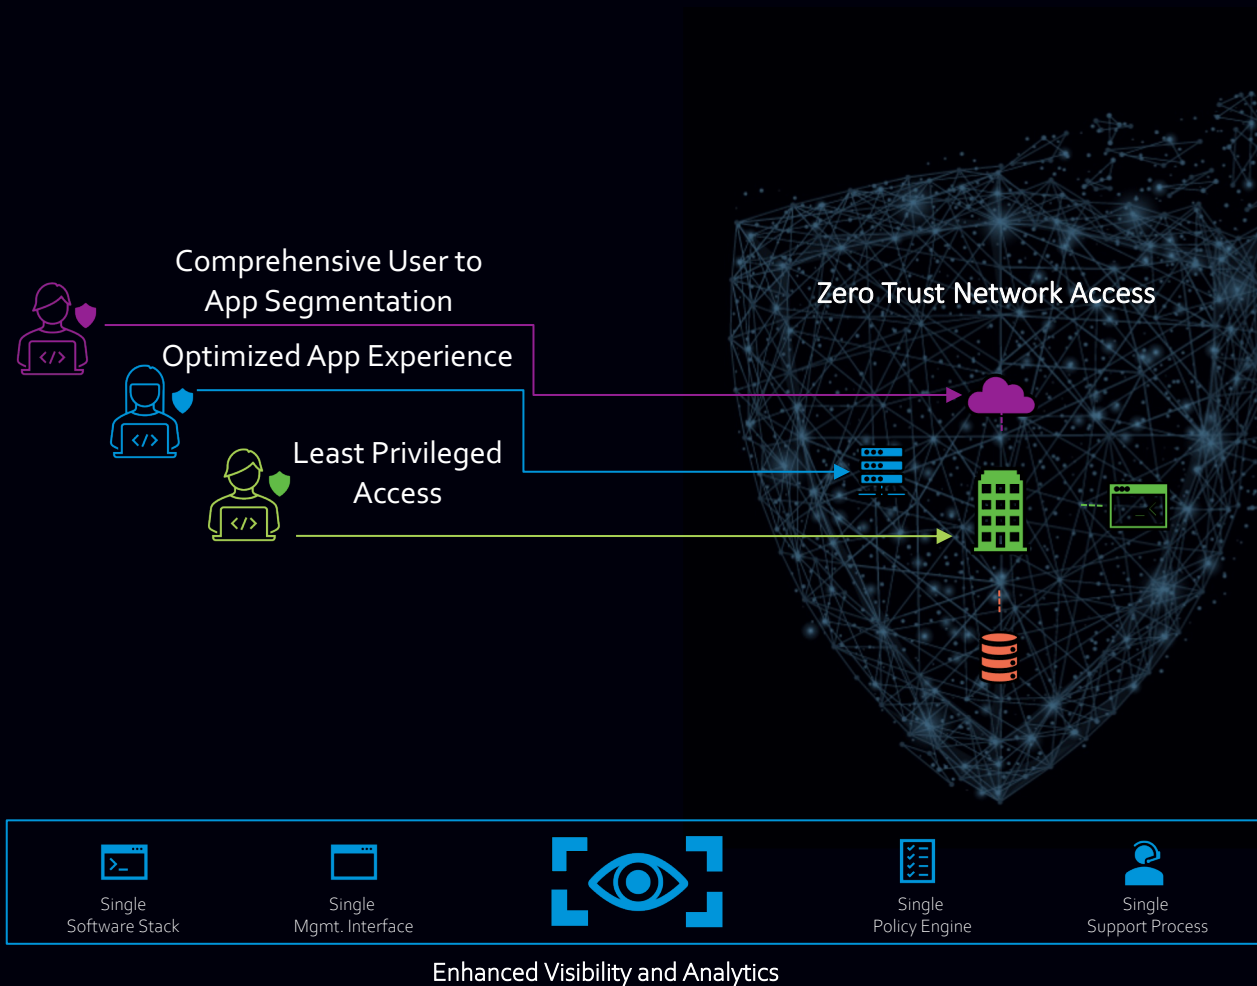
Comprehensive User to App Segmentation

Optimized App Experience

Least Privileged Access

Zero Trust Network Access

Single Software Stack

Single Mgmt. Interface

Single Policy Engine

Single Support Process

Enhanced Visibility and Analytics